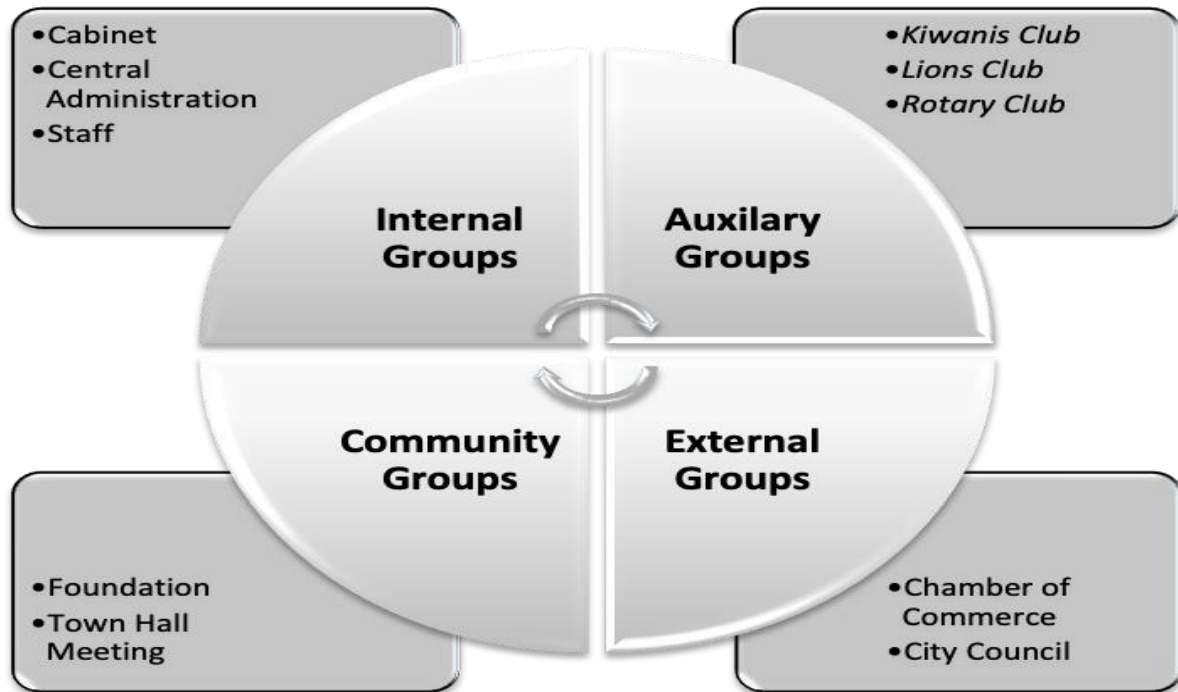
•Cabinet
•Central Administration
•Staff

•*Kiwanis Club*
•*Lions Club*
•*Rotary Club*

Internal Groups

Auxilary Groups

Community Groups

External Groups

•Foundation
•Town Hall Meeting

•Chamber of Commerce
•City Council